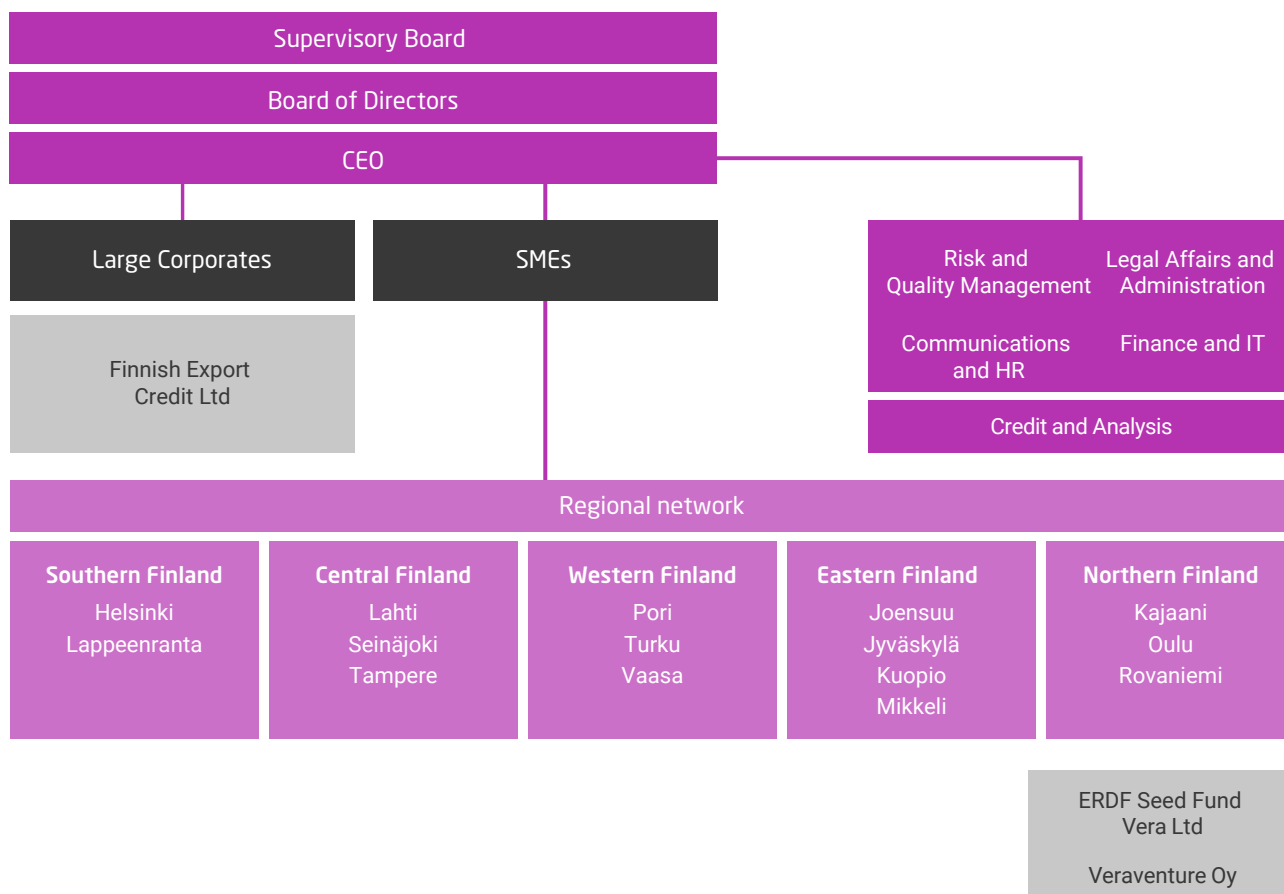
Supervisory Board

Board of Directors

CEO

Large Corporates

SMEs

Risk and Quality Management

Legal Affairs and Administration

Communications and HR

Finance and IT

Credit and Analysis

Finnish Export Credit Ltd

Regional network

Southern Finland
Helsinki
Lappeenranta

Central Finland
Lahti
Seinäjoki
Tampere

Western Finland
Pori
Turku
Vaasa

Eastern Finland
Joensuu
Jyväskylä
Kuopio
Mikkeli

Northern Finland
Kajaani
Oulu
Rovaniemi

ERDF Seed Fund Vera Ltd

Veraventure Oy